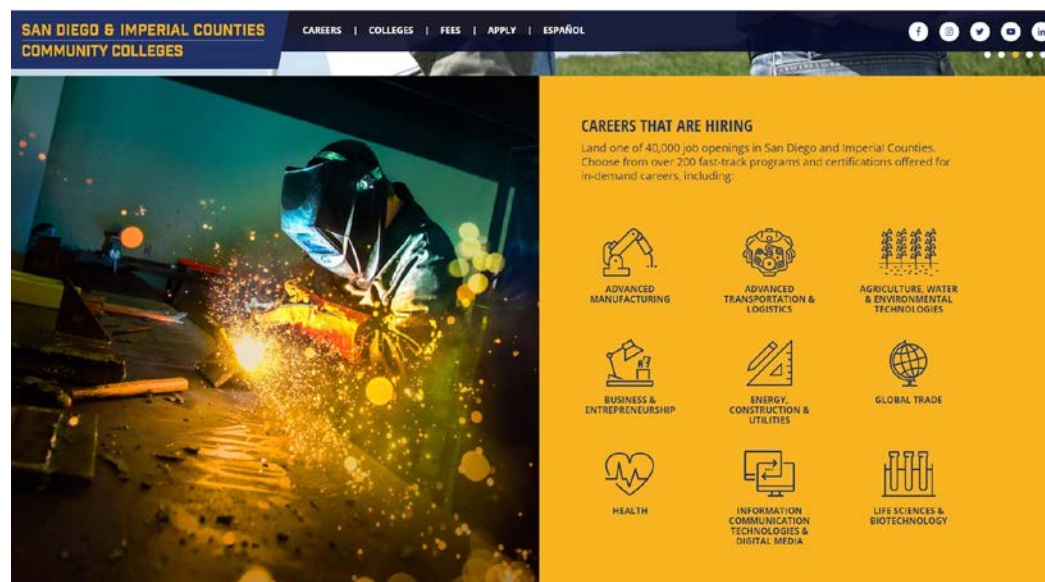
SAN DIEGO & IMPERIAL COUNTIES
COMMUNITY COLLEGES

CAREERS | COLLEGES | FEES | APPLY | ESPAÑOL

CAREERS THAT ARE HIRING

Land one of 40,000 job openings in San Diego and Imperial Counties. Choose from over 200 fast-track programs and certifications offered for in-demand careers, including:

ADVANCED MANUFACTURING

ADVANCED TRANSPORTATION & LOGISTICS

AGRICULTURE, WATER & ENVIRONMENTAL TECHNOLOGIES

BUSINESS & ENTREPRENEURSHIP

ENERGY, CONSTRUCTION & UTILITIES

GLOBAL TRADE

HEALTH

INFORMATION COMMUNICATION TECHNOLOGIES & DIGITAL MEDIA

LIFE SCIENCES & BIOTECHNOLOGY